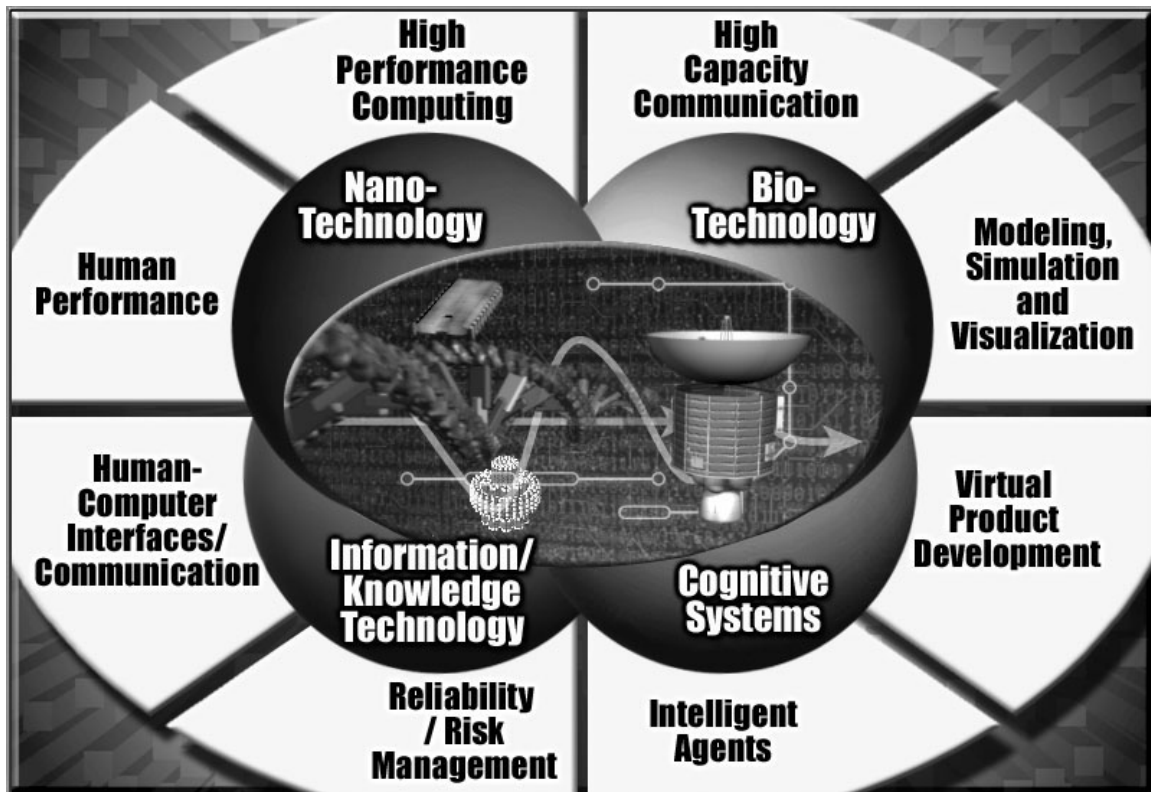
High Performance Computing

High Capacity Communication

Nano-Technology

Bio-Technology

Human Performance

Modeling, Simulation and Visualization

Human-Computer Interfaces/ Communication

Virtual Product Development

Information/ Knowledge Technology

Cognitive Systems

Reliability / Risk Management

Intelligent Agents